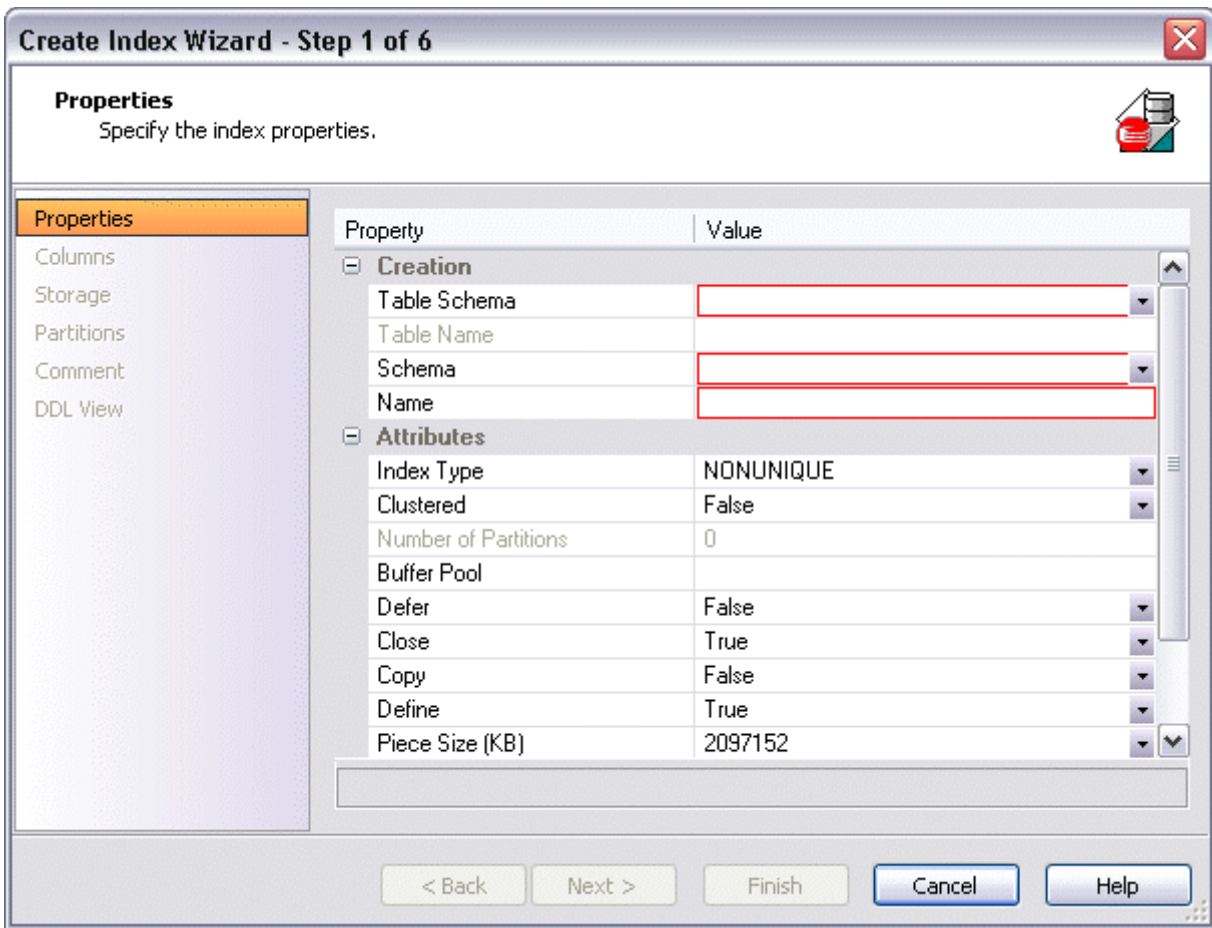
Create Index Wizard - Step 1 of 6

Properties
Specify the index properties.

Properties
Columns
Storage
Partitions
Comment
DDL View

| Property | Value |
|---|---|
| Creation | |
| Table Schema | |
| Table Name | |
| Schema | |
| Name | |
| Attributes | |
| Index Type | NONUNIQUE |
| Clustered | False |
| Number of Partitions | 0 |
| Buffer Pool | |
| Defer | False |
| Close | True |
| Copy | False |
| Define | True |
| Piece Size (KB) | 2097152 |

< Back
Next >
Finish
Cancel
Help